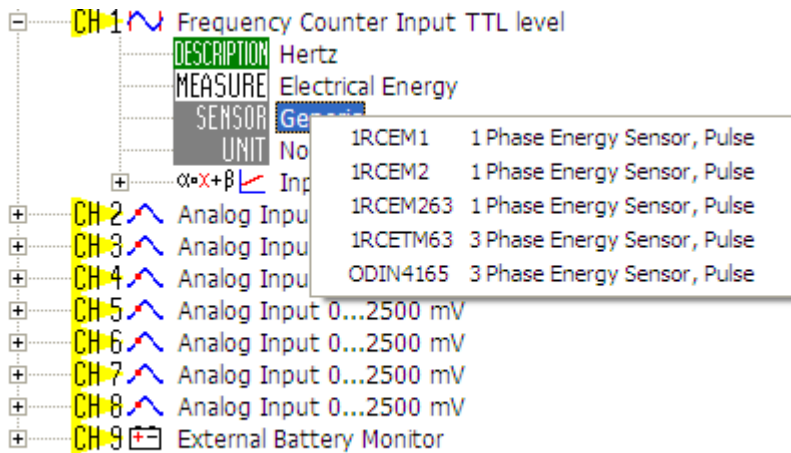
CH 1 Frequency Counter Input TTL level
DESCRIPTION Hertz
MEASURE Electrical Energy
SENSOR Generic
UNIT No
$\alpha \cdot x + \beta$ Inp

| | |
|---|---|
| 1RCEM1 | 1 Phase Energy Sensor, Pulse |
| 1RCEM2 | 1 Phase Energy Sensor, Pulse |
| 1RCEM263 | 1 Phase Energy Sensor, Pulse |
| 1RCETM63 | 3 Phase Energy Sensor, Pulse |
| ODIN4165 | 3 Phase Energy Sensor, Pulse |

CH 2 Analog Input
CH 3 Analog Input
CH 4 Analog Input
CH 5 Analog Input 0...2500 mV
CH 6 Analog Input 0...2500 mV
CH 7 Analog Input 0...2500 mV
CH 8 Analog Input 0...2500 mV
CH 9 External Battery Monitor